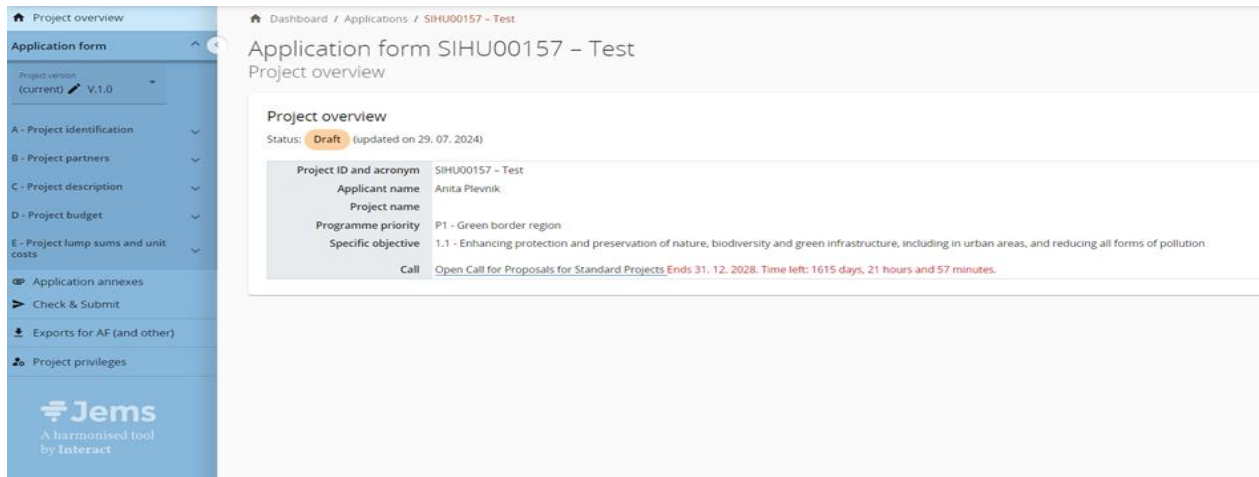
Project overview

Application form

Project version
(current) V.1.0

A - Project identification

B - Project partners

C - Project description

D - Project budget

E - Project lump sums and unit costs

Application annexes

Check & Submit

Exports for AF (and other)

Project privileges

Jems
A harmonised tool
by Interact

Dashboard / Applications / SIHU00157 – Test

Application form SIHU00157 – Test
Project overview

Project overview
Status: Draft (updated on 29. 07. 2024)

| | |
|---|---|
| Project ID and acronym | SIHU00157 – Test |
| Applicant name | Anita Plevnik |
| Project name | |
| Programme priority | P1 - Green border region |
| Specific objective | 1.1 - Enhancing protection and preservation of nature, biodiversity and green infrastructure, including in urban areas, and reducing all forms of pollution |
| Call | Open Call for Proposals for Standard Projects Ends 31. 12. 2028. Time left: 1615 days, 21 hours and 57 minutes. |